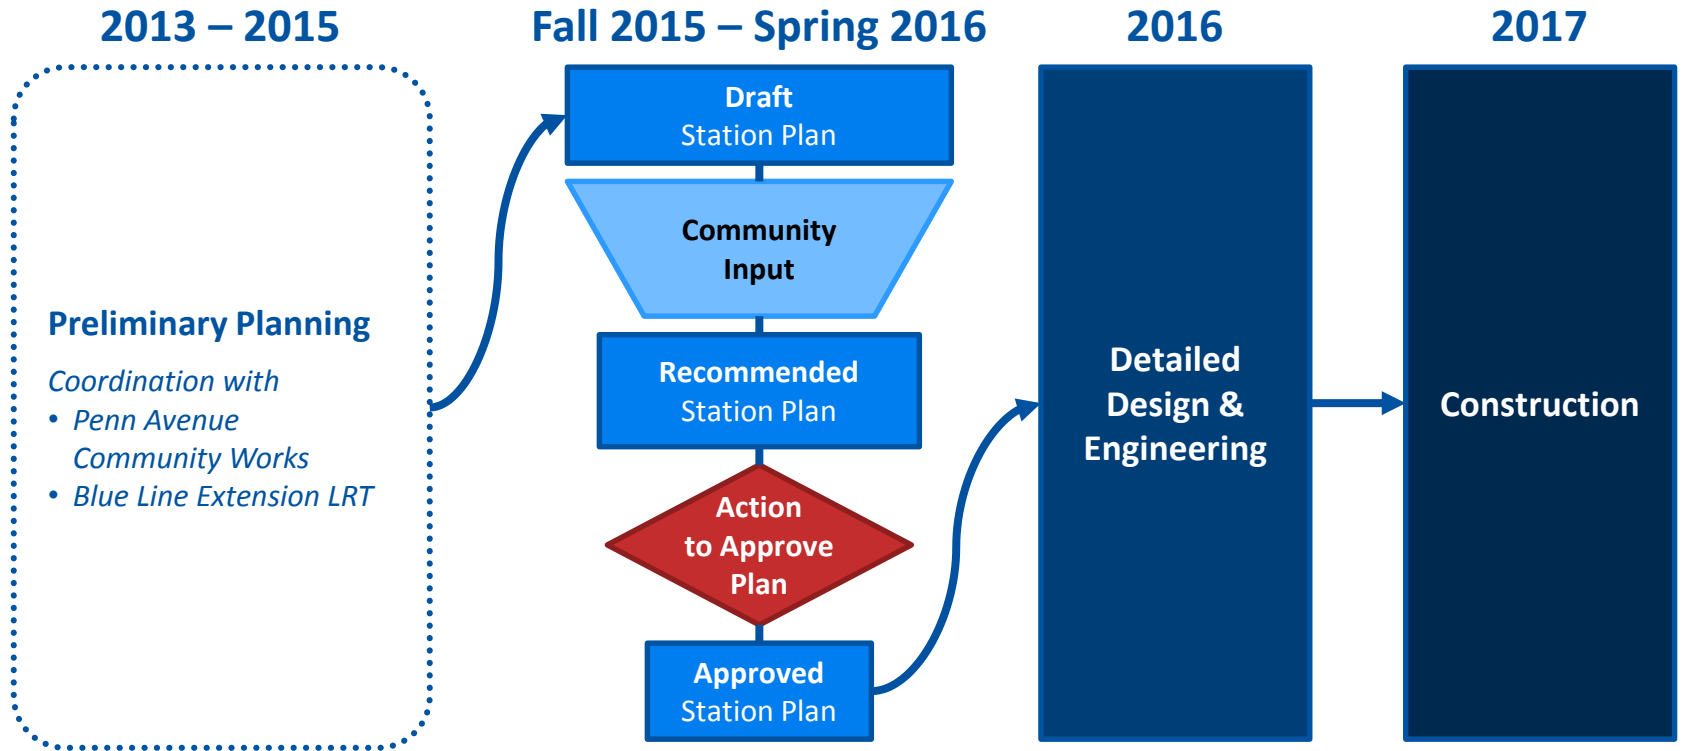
2013 – 2015

Preliminary Planning

Coordination with
• Penn Avenue Community Works
• Blue Line Extension LRT

Fall 2015 – Spring 2016

Draft
Station Plan

Community
Input

Recommended
Station Plan

Action
to Approve
Plan

Approved
Station Plan

2016

Detailed
Design &
Engineering

2017

Construction